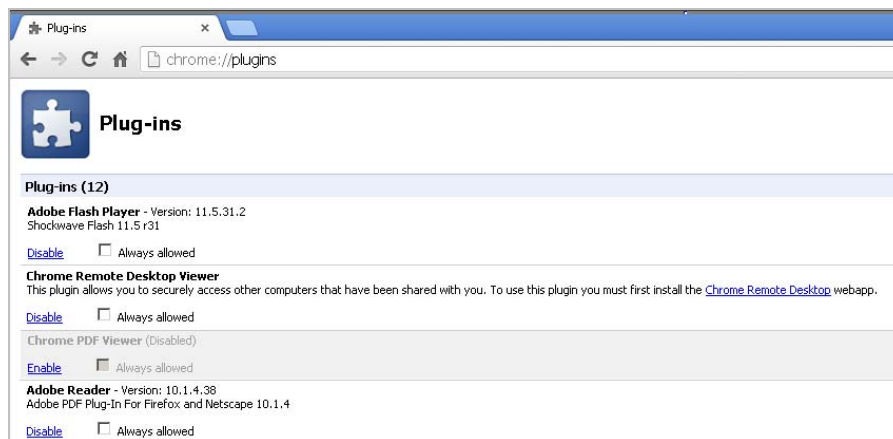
Plug-ins ×

chrome://plugins

Plug-ins

Plug-ins (12)

Adobe Flash Player - Version: 11.5.31.2
Shockwave Flash 11.5 r31

Disable Always allowed

Chrome Remote Desktop Viewer
This plugin allows you to securely access other computers that have been shared with you. To use this plugin you must first install the Chrome Remote Desktop webapp.

Disable Always allowed

Chrome PDF Viewer (Disabled)

Enable Always allowed

Adobe Reader - Version: 10.1.4.38
Adobe PDF Plug-In For Firefox and Netscape 10.1.4

Disable Always allowed